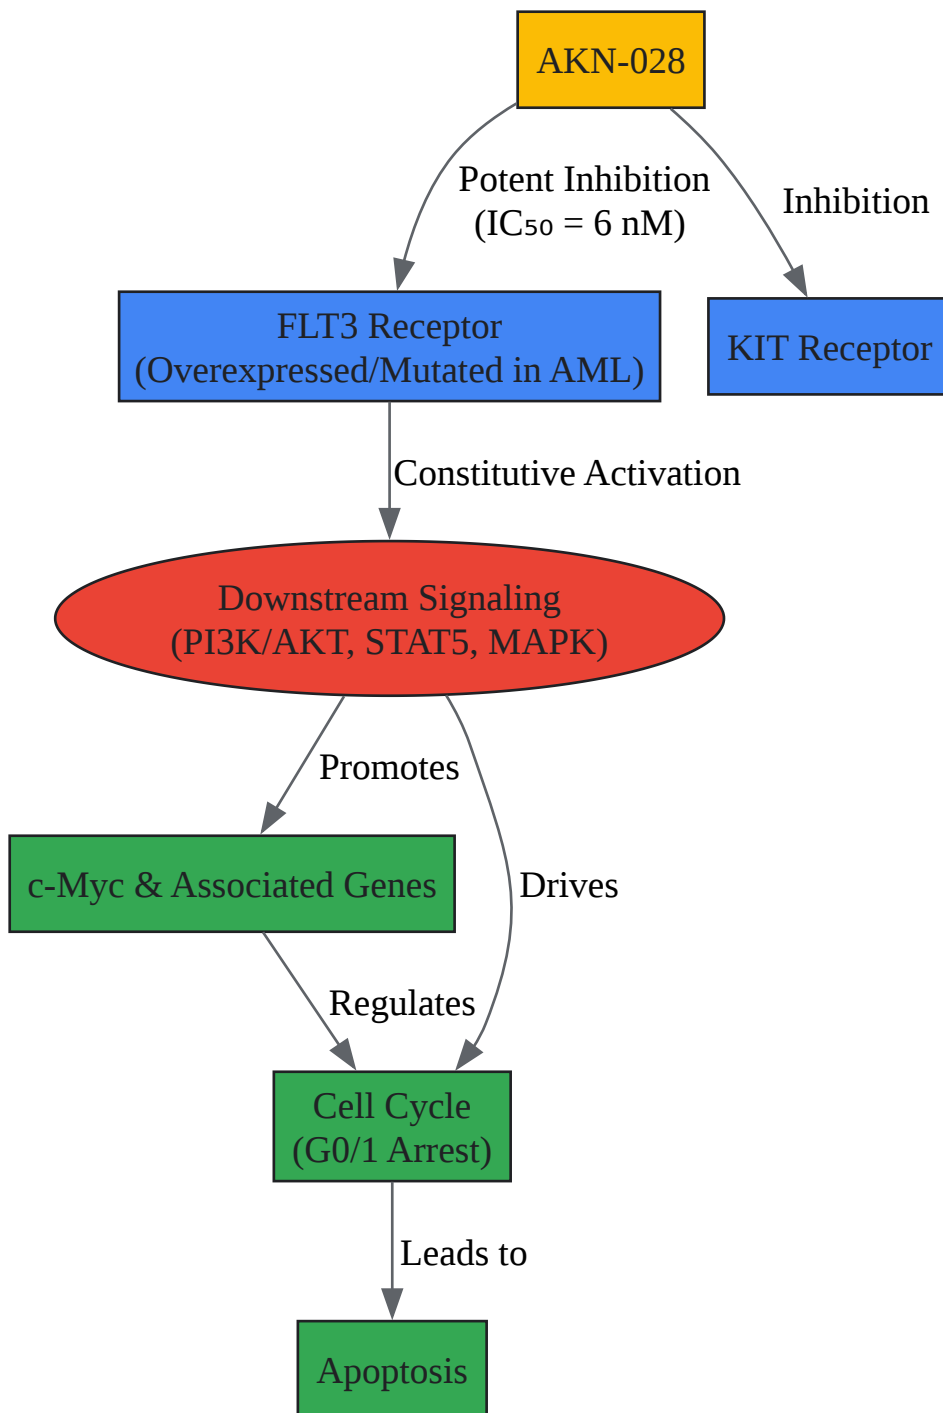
AKN-028

Potent Inhibition ($IC_{50}$ = 6 nM)

Inhibition

FLT3 Receptor (Overexpressed/Mutated in AML)

KIT Receptor

Constitutive Activation

Downstream Signaling (PI3K/AKT, STAT5, MAPK)

Promotes

Drives

c-Myc & Associated Genes

Regulates

Cell Cycle (G0/1 Arrest)

Leads to

Apoptosis